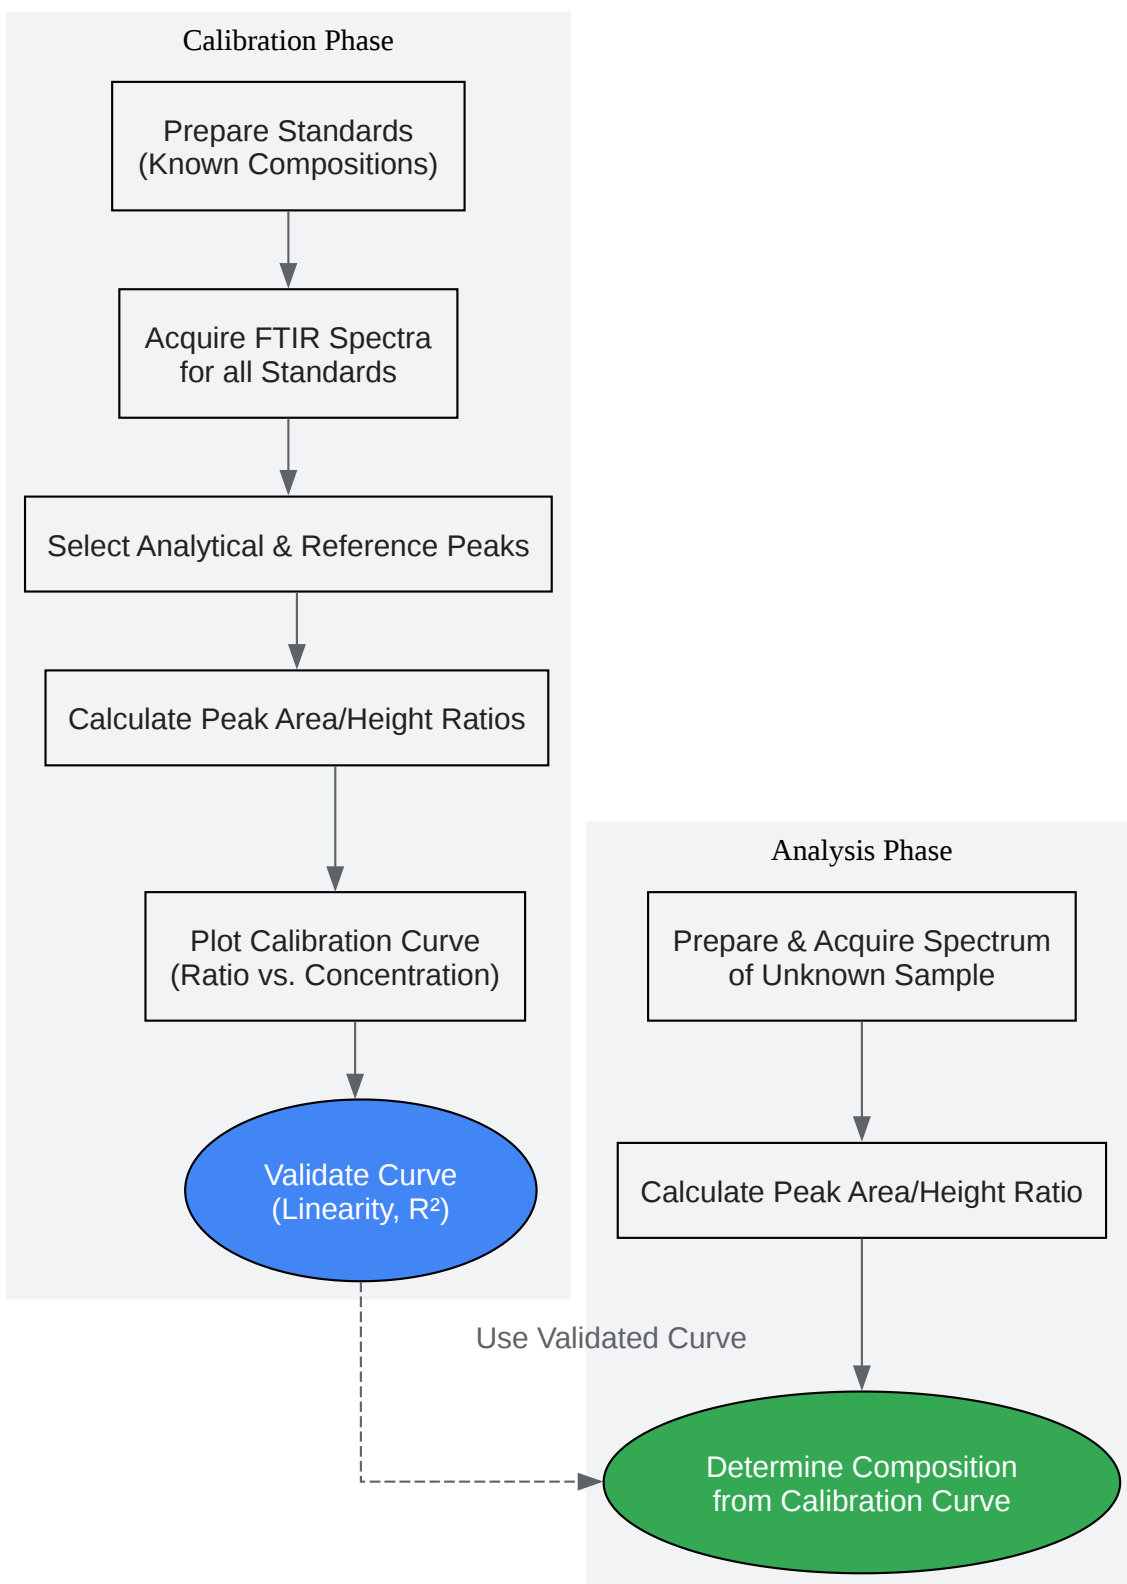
Calibration Phase

Prepare Standards (Known Compositions)

Acquire FTIR Spectra for all Standards

Select Analytical & Reference Peaks

Calculate Peak Area/Height Ratios

Plot Calibration Curve (Ratio vs. Concentration)

Validate Curve (Linearity, $R^2$)

Analysis Phase

Prepare & Acquire Spectrum of Unknown Sample

Calculate Peak Area/Height Ratio

Use Validated Curve

Determine Composition from Calibration Curve